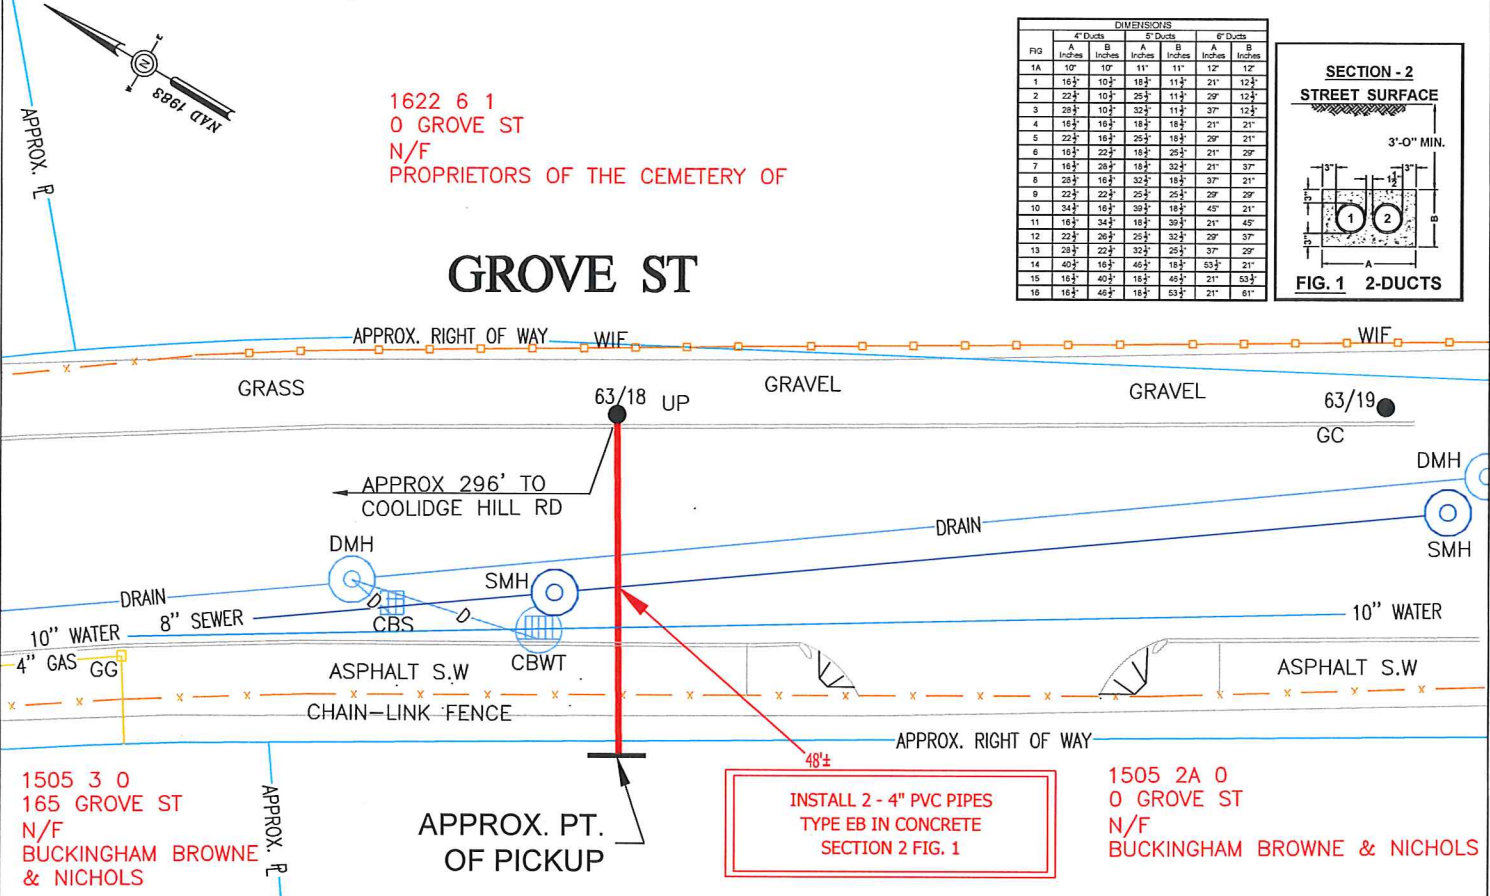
N
NAD 1983

APPROX. ℞

1622 6 1
0 GROVE ST
N/F
PROPRIETORS OF THE CEMETERY OF

GROVE ST

DIMENSIONS

| FIG | 4" Ducts A Inches | 4" Ducts B Inches | 5" Ducts A Inches | 5" Ducts B Inches | 6" Ducts A Inches | 6" Ducts B Inches |
|---|---|---|---|---|---|---|
| 1A | 10" | 10" | 11" | 11" | 12" | 12" |
| 1 | 16½" | 10½" | 18½" | 11½" | 21" | 12½" |
| 2 | 22½" | 10½" | 25½" | 11½" | 29" | 12½" |
| 3 | 28½" | 10½" | 32½" | 11½" | 37" | 12½" |
| 4 | 16½" | 16½" | 18½" | 18½" | 21" | 21" |
| 5 | 22½" | 16½" | 25½" | 18½" | 29" | 21" |
| 6 | 16½" | 22½" | 18½" | 25½" | 21" | 29" |
| 7 | 16½" | 28½" | 18½" | 32½" | 21" | 37" |
| 8 | 28½" | 16½" | 32½" | 18½" | 37" | 21" |
| 9 | 22½" | 22½" | 25½" | 25½" | 29" | 29" |
| 10 | 34½" | 16½" | 39½" | 18½" | 45" | 21" |
| 11 | 16½" | 34½" | 18½" | 39½" | 21" | 45" |
| 12 | 22½" | 28½" | 25½" | 32½" | 29" | 37" |
| 13 | 28½" | 22½" | 32½" | 25½" | 37" | 29" |
| 14 | 40½" | 16½" | 46½" | 18½" | 53½" | 21" |
| 15 | 16½" | 40½" | 18½" | 46½" | 21" | 53½" |
| 16 | 16½" | 46½" | 18½" | 53½" | 21" | 61" |

SECTION - 2
STREET SURFACE
3'-0" MIN.
3" 3" 1½"
3" 3"
1 2
B
A
FIG. 1 2-DUCTS

APPROX. RIGHT OF WAY WIF WIF
GRASS GRAVEL GRAVEL
63/18 UP 63/19
GC
DMH
APPROX 296' TO COOLIDGE HILL RD
DRAIN
DMH SMH
DRAIN SMH
8" SEWER CBS D D
10" WATER 10" WATER
4" GAS GG
ASPHALT S.W CBWT ASPHALT S.W
CHAIN-LINK FENCE
APPROX. RIGHT OF WAY
48'±

1505 3 0
165 GROVE ST
N/F
BUCKINGHAM BROWNE
& NICHOLS

APPROX. ℞

APPROX. PT.
OF PICKUP

INSTALL 2 - 4" PVC PIPES
TYPE EB IN CONCRETE
SECTION 2 FIG. 1

1505 2A 0
0 GROVE ST
N/F
BUCKINGHAM BROWNE & NICHOLS